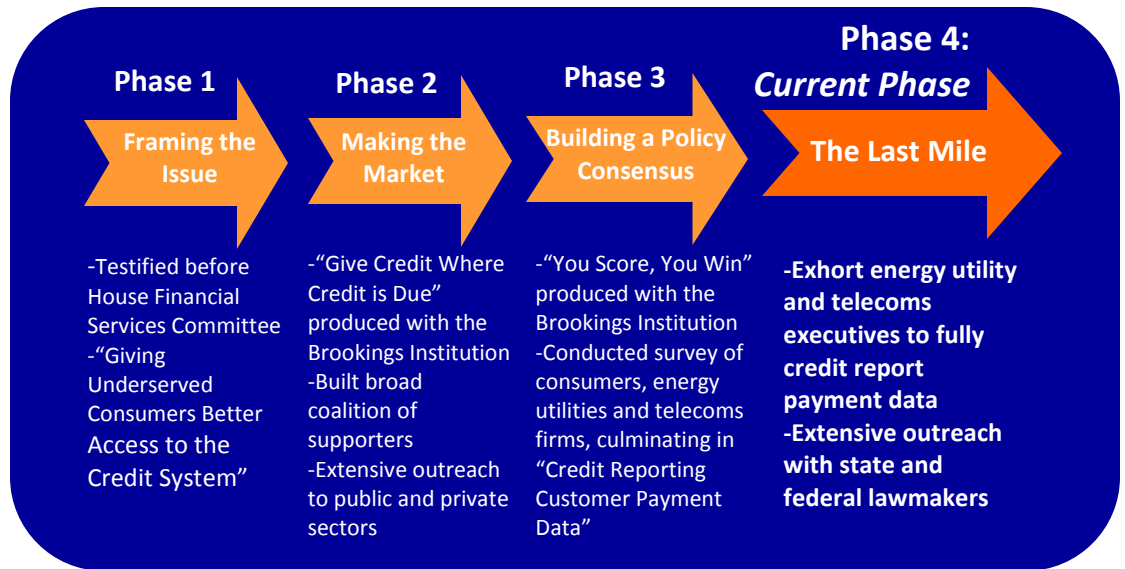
Phase 1

Framing the Issue

-Testified before House Financial Services Committee
-"Giving Underserved Consumers Better Access to the Credit System"

Phase 2

Making the Market

-"Give Credit Where Credit is Due" produced with the Brookings Institution
-Built broad coalition of supporters
-Extensive outreach to public and private sectors

Phase 3

Building a Policy Consensus

-"You Score, You Win" produced with the Brookings Institution
-Conducted survey of consumers, energy utilities and telecoms firms, culminating in "Credit Reporting Customer Payment Data"

Phase 4:
Current Phase

The Last Mile

-Exhort energy utility and telecoms executives to fully credit report payment data
-Extensive outreach with state and federal lawmakers